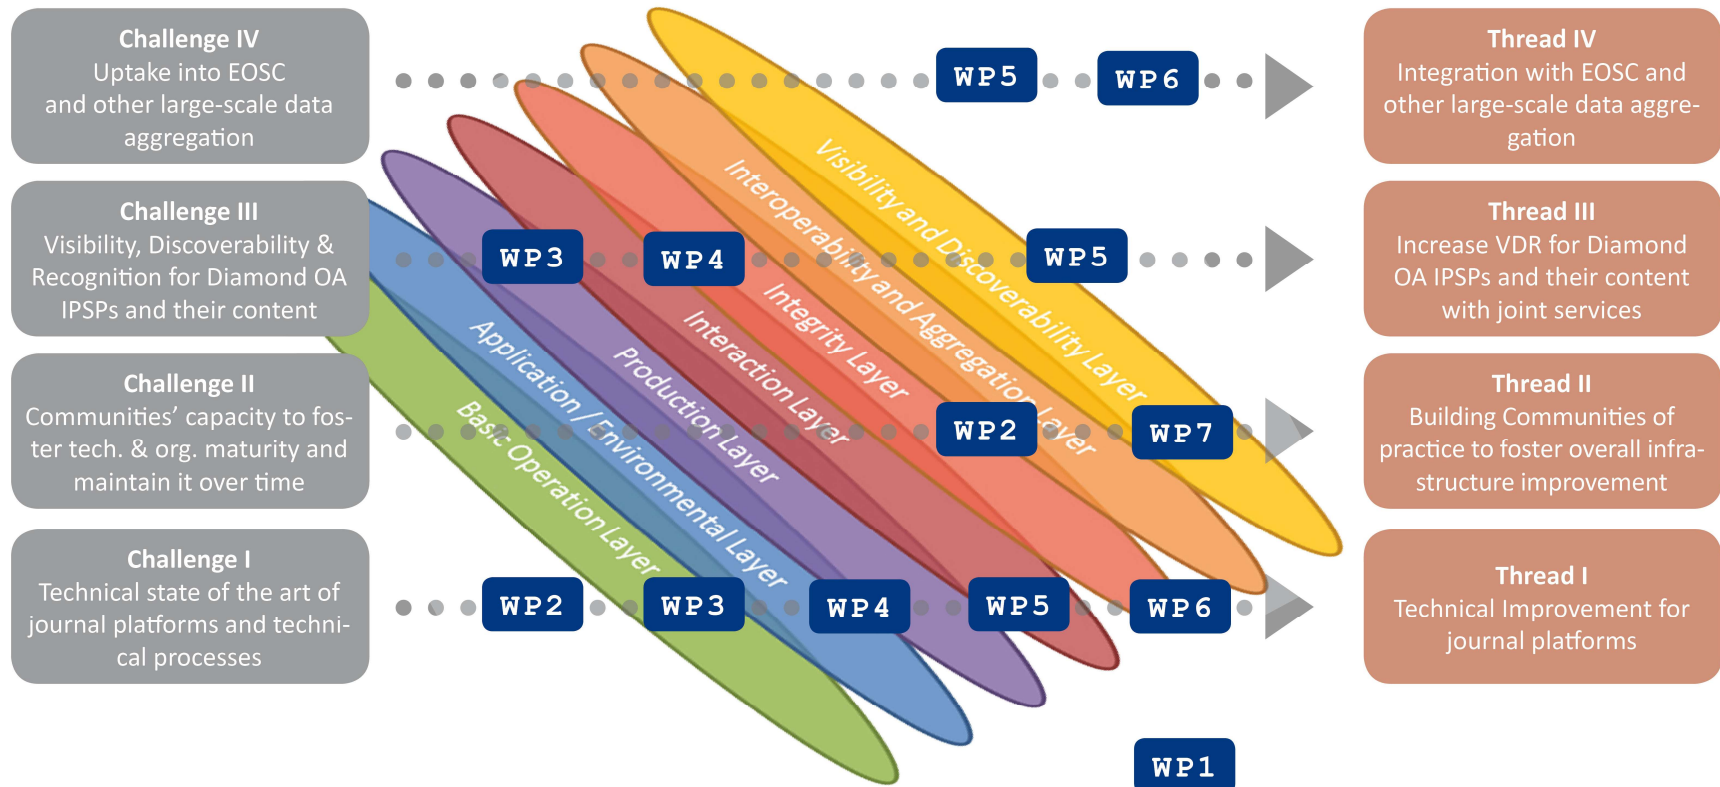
Challenge IV
Uptake into EOSC and other large-scale data aggregation

Challenge III
Visibility, Discoverability & Recognition for Diamond OA IPSPs and their content

Challenge II
Communities' capacity to foster tech. & org. maturity and maintain it over time

Challenge I
Technical state of the art of journal platforms and technical processes

WP5 WP6

WP3 WP4 WP5

WP2 WP7

WP2 WP3 WP4 WP5 WP6

WP1

Visibility and Discoverability Layer
Interoperability and Aggregation Layer
Integrity Layer
Interaction Layer
Production Layer
Application / Environmental Layer
Basic Operation Layer

Thread IV
Integration with EOSC and other large-scale data aggregation

Thread III
Increase VDR for Diamond OA IPSPs and their content with joint services

Thread II
Building Communities of practice to foster overall infrastructure improvement

Thread I
Technical Improvement for journal platforms